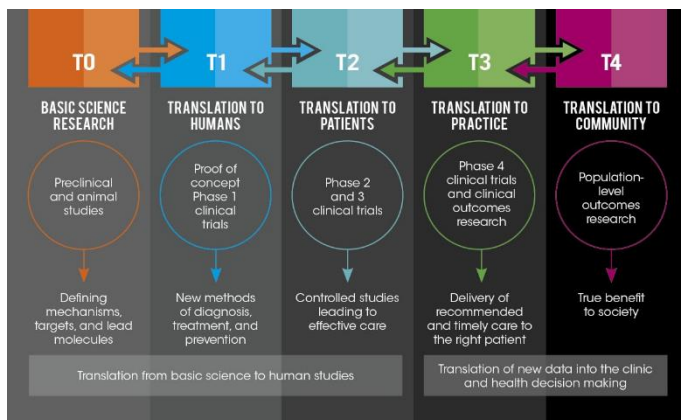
T0

BASIC SCIENCE RESEARCH

Preclinical and animal studies

Defining mechanisms, targets, and lead molecules

T1

TRANSLATION TO HUMANS

Proof of concept Phase 1 clinical trials

New methods of diagnosis, treatment, and prevention

T2

TRANSLATION TO PATIENTS

Phase 2 and 3 clinical trials

Controlled studies leading to effective care

T3

TRANSLATION TO PRACTICE

Phase 4 clinical trials and clinical outcomes research

Delivery of recommended and timely care to the right patient

T4

TRANSLATION TO COMMUNITY

Population-level outcomes research

True benefit to society

Translation from basic science to human studies

Translation of new data into the clinic and health decision making